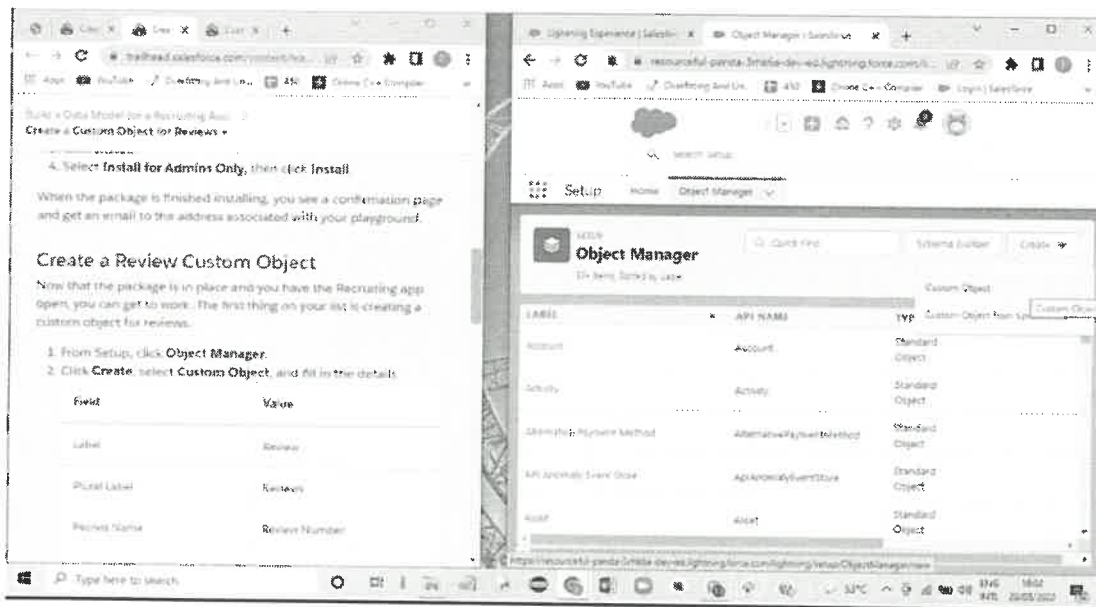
trailhead.salesforce.com/content/lea...

Apps YouTube Overthinking And Un... 450 Online C++ Compiler

Build a Data Model for a Recruiting App
Create a Custom Object for Reviews

4. Select Install for Admins Only, then click Install.

When the package is finished installing, you see a confirmation page and get an email to the address associated with your playground.

Create a Review Custom Object

Now that the package is in place and you have the Recruiting app open, you can get to work. The first thing on your list is creating a custom object for reviews.

1. From Setup, click Object Manager.
2. Click Create, select Custom Object, and fill in the details.

| Field | Value |
|---|---|
| Label | Review |
| Plural Label | Reviews |
| Record Name | Review Number |

Lightning Experience | Salesfo... Object Manager | Salesforce

resourceful-panda-3rhe6e-dev-ed.lightning.force.com/li...

Apps YouTube Overthinking And Un... 450 Online C++ Compiler Login | Salesforce

Search Setup

Setup Home Object Manager

SETUP
Object Manager
10+ Items, Sorted by Label

Quick Find Schema Builder Create

Custom Object
Custom Object from Spreadsheet

| LABEL | API NAME | TYPE |
|---|---|---|
| Account | Account | Standard Object |
| Activity | Activity | Standard Object |
| Alternative Payment Method | AlternativePaymentMethod | Standard Object |
| API Anomaly Event Store | ApiAnomalyEventStore | Standard Object |
| Asset | Asset | Standard Object |

https://resourceful-panda-3rhe6e-dev-ed.lightning.force.com/lightning/setup/ObjectManager/new

Type here to search

32°C ENG INTL 18:02 20/05/2022